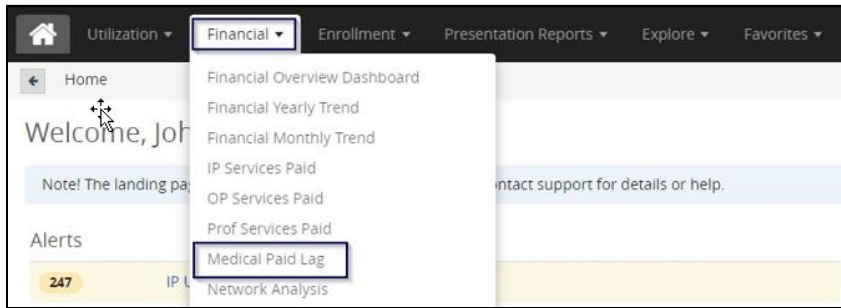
Utilization ▾ Financial ▾ Enrollment ▾ Presentation Reports ▾ Explore ▾ Favorites ▾

Home

Welcome, Joh

Note! The landing pa

ntact support for details or help.

Alerts

247

IP

Financial Overview Dashboard
Financial Yearly Trend
Financial Monthly Trend
IP Services Paid
OP Services Paid
Prof Services Paid
Medical Paid Lag
Network Analysis